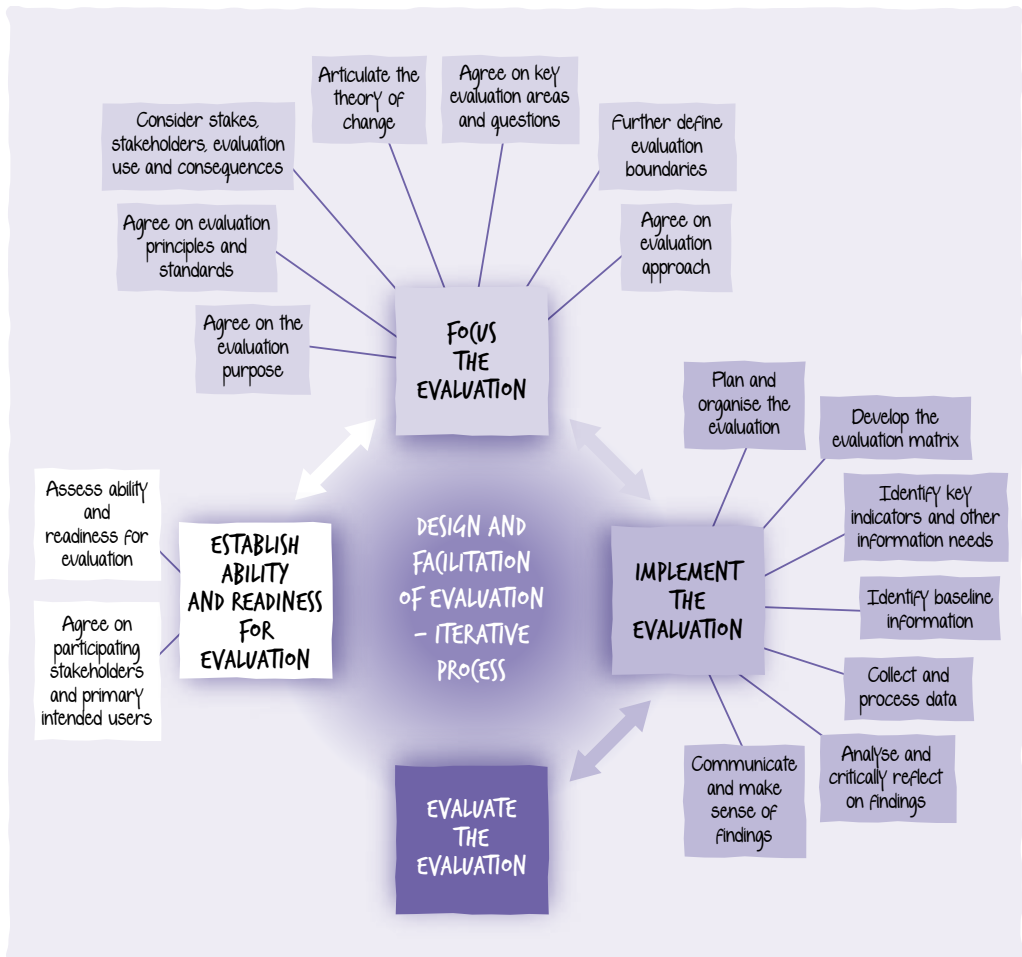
Articulate the theory of change

Agree on key evaluation areas and questions

Consider stakes, stakeholders, evaluation use and consequences

Further define evaluation boundaries

Agree on evaluation principles and standards

Agree on evaluation approach

Agree on the evaluation purpose

FOCUS THE EVALUATION

Plan and organise the evaluation

Develop the evaluation matrix

Assess ability and readiness for evaluation

ESTABLISH ABILITY AND READINESS FOR EVALUATION

Agree on participating stakeholders and primary intended users

DESIGN AND FACILITATION OF EVALUATION – ITERATIVE PROCESS

IMPLEMENT THE EVALUATION

Identify key indicators and other information needs

Identify baseline information

Collect and process data

Analyse and critically reflect on findings

Communicate and make sense of findings

EVALUATE THE EVALUATION